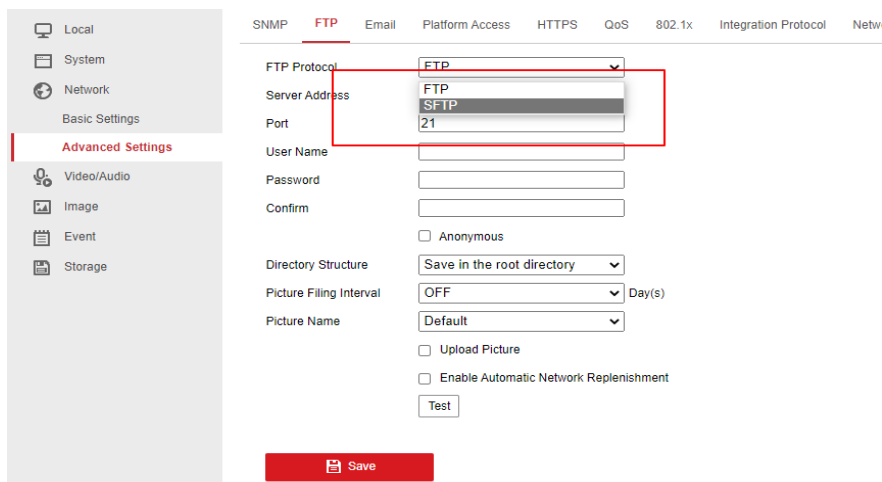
Local
System
Network
Basic Settings
Advanced Settings
Video/Audio
Image
Event
Storage

SNMP FTP Email Platform Access HTTPS QoS 802.1x Integration Protocol Netw

FTP Protocol FTP
FTP
SFTP
Server Address
Port 21
User Name
Password
Confirm
Anonymous
Directory Structure Save in the root directory
Picture Filing Interval OFF Day(s)
Picture Name Default
Upload Picture
Enable Automatic Network Replenishment
Test

Save